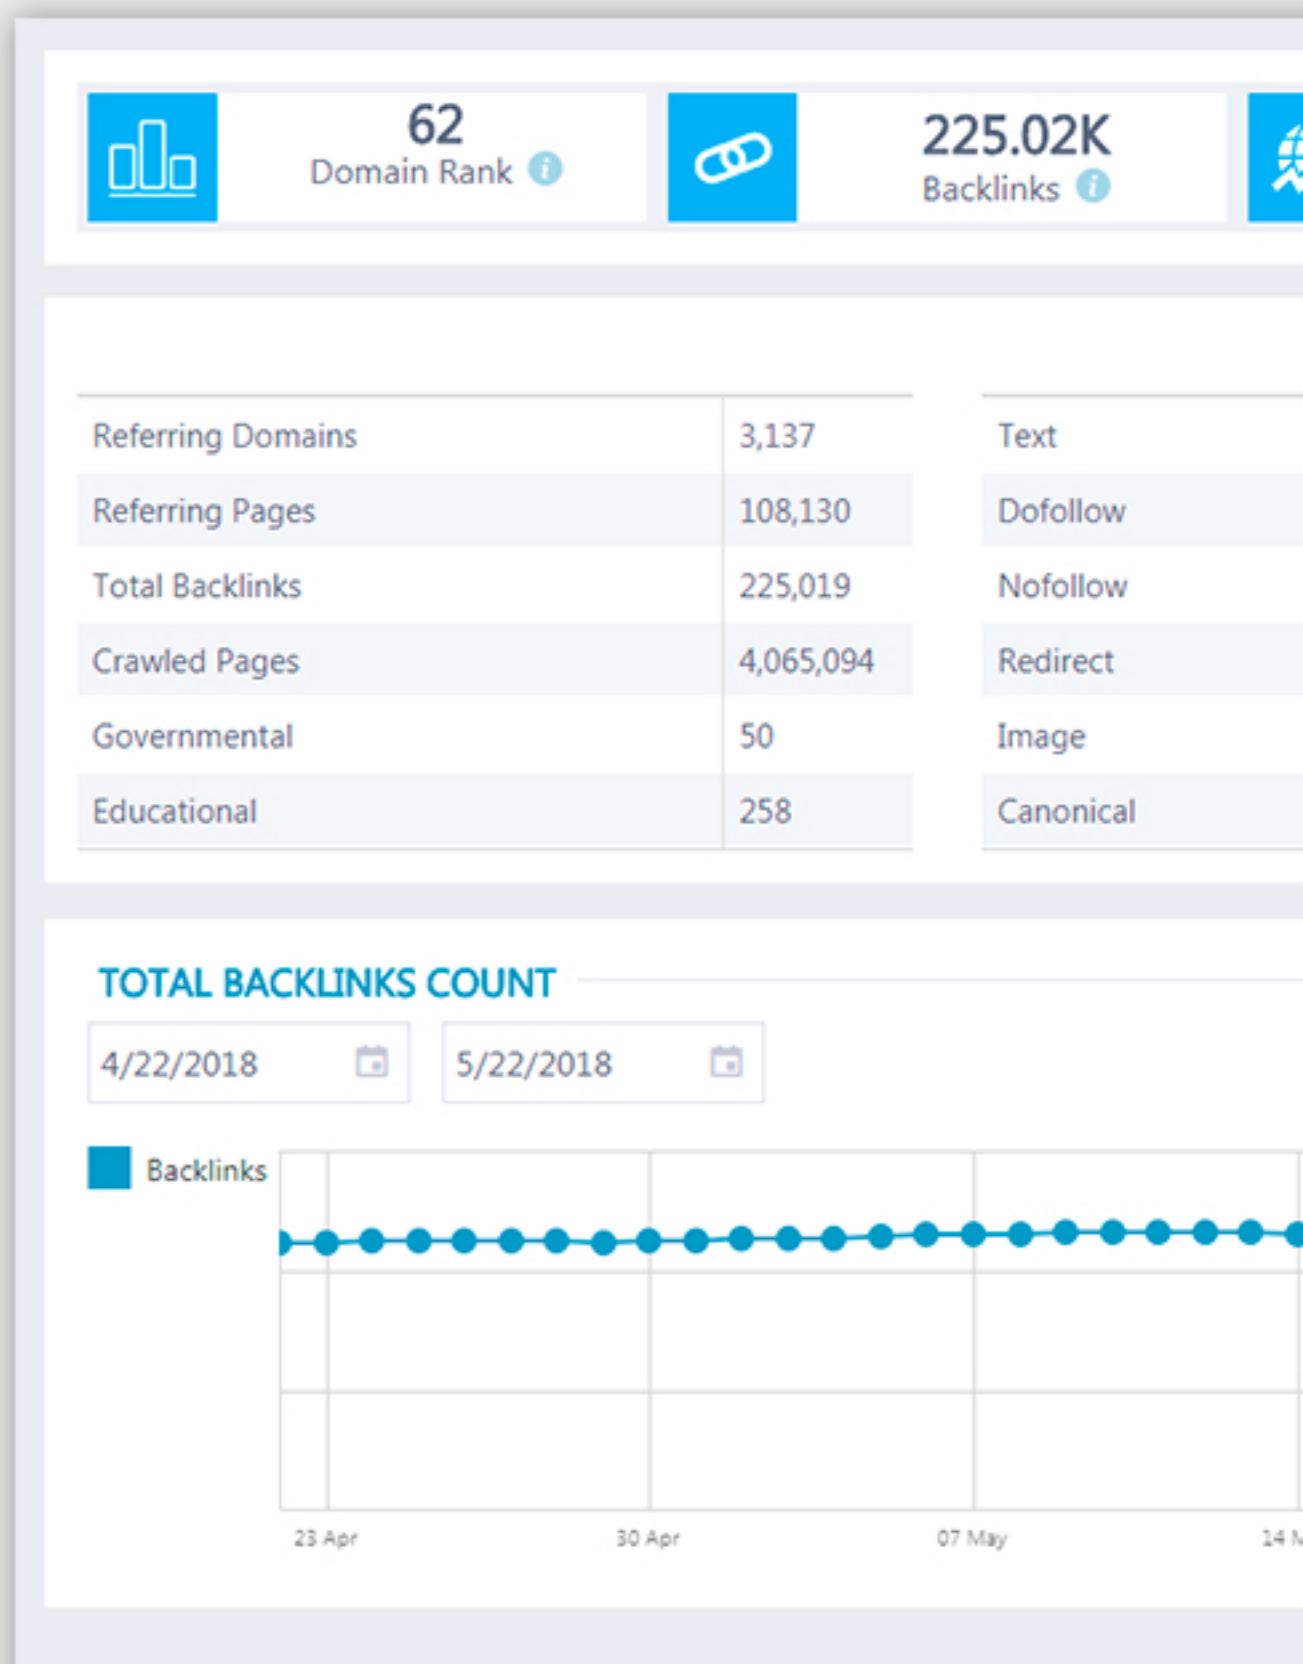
62
Domain Rank

225.02K
Backlinks

| Referring Domains | 3,137 |
|---|---|
| Referring Pages | 108,130 |
| Total Backlinks | 225,019 |
| Crawled Pages | 4,065,094 |
| Governmental | 50 |
| Educational | 258 |

Text
Dofollow
Nofollow
Redirect
Image
Canonical

TOTAL BACKLINKS COUNT

4/22/2018
5/22/2018

Backlinks

23 Apr
30 Apr
07 May
14 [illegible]